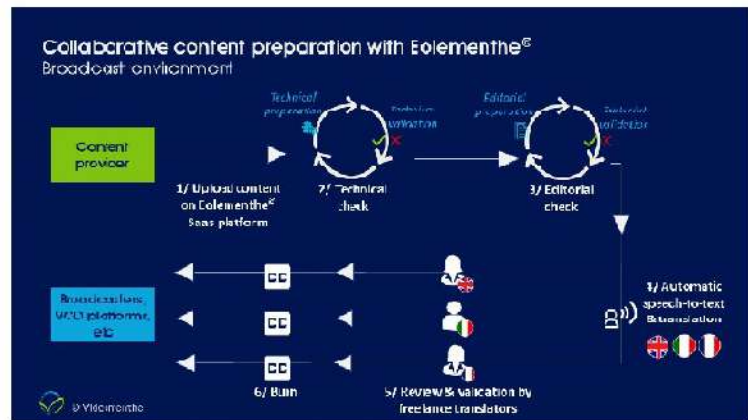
Collaborative content preparation with Eolementhe©
Broadcast environment

Content provider

Technical preparation
Technical validation

Editorial preparation
Editorial validation

1/ Upload content on Eolementhe© Saas platform

2/ Technical check

3/ Editorial check

4/ Automatic speech-to-text & translation

CC

CC

CC

Broadcasters, VOD platforms, etc

6/ Burn

5/ Review & validation by freelance translators

© Videomenthe